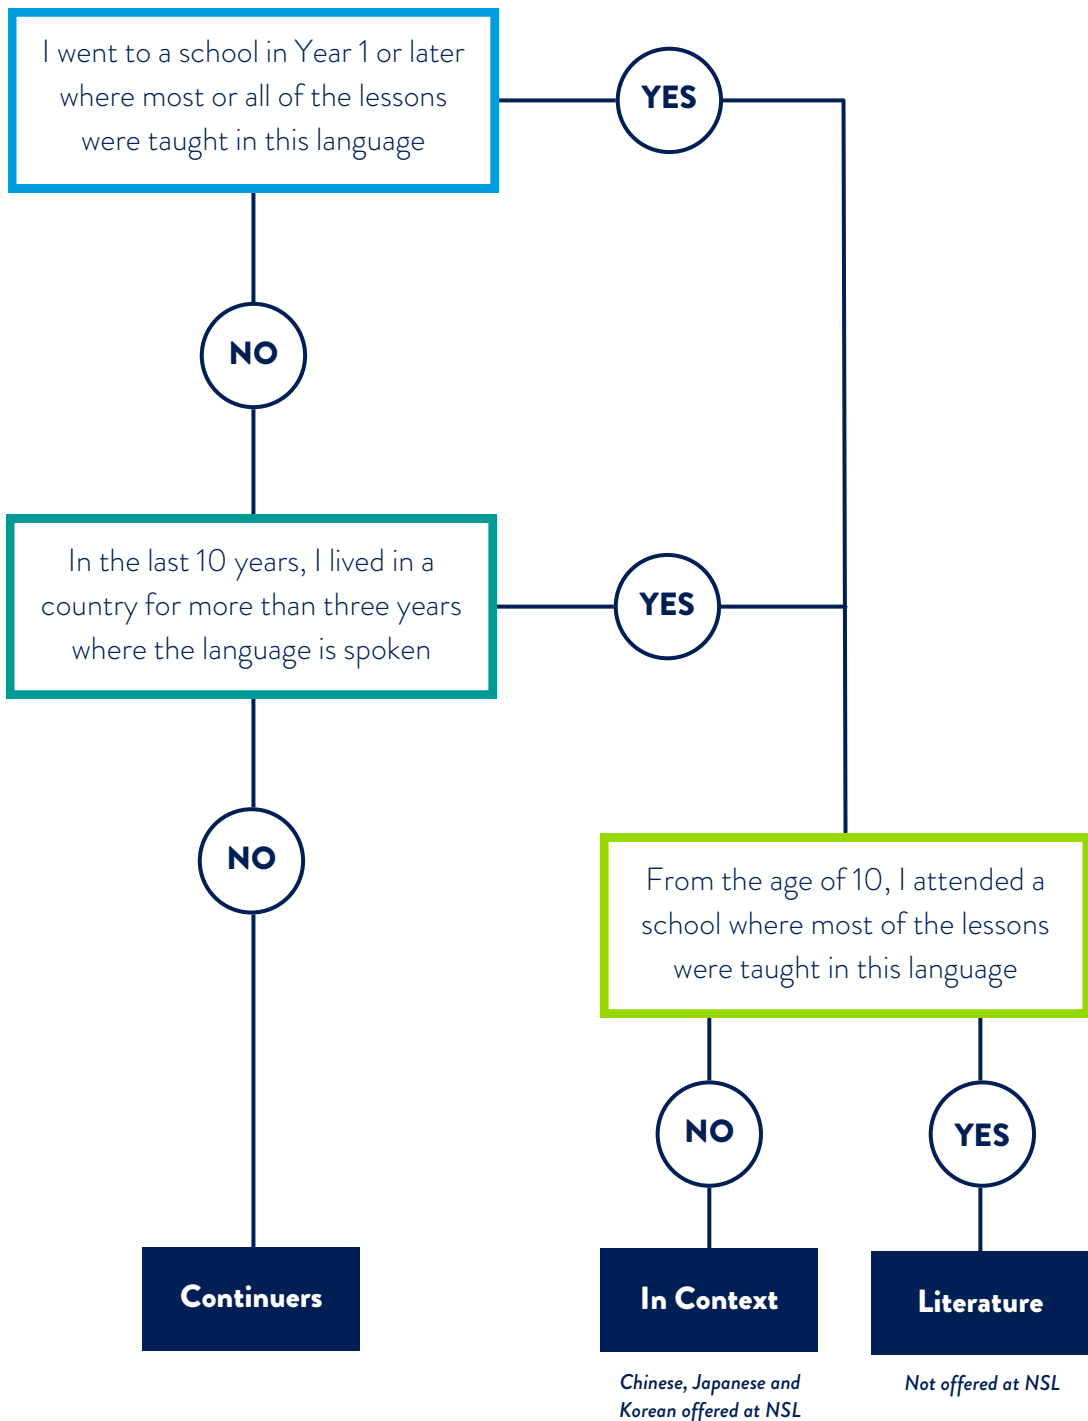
I went to a school in Year 1 or later where most or all of the lessons were taught in this language

YES

NO

In the last 10 years, I lived in a country for more than three years where the language is spoken

YES

NO

From the age of 10, I attended a school where most of the lessons were taught in this language

NO

YES

Continuers

In Context

Literature

Chinese, Japanese and Korean offered at NSL

Not offered at NSL